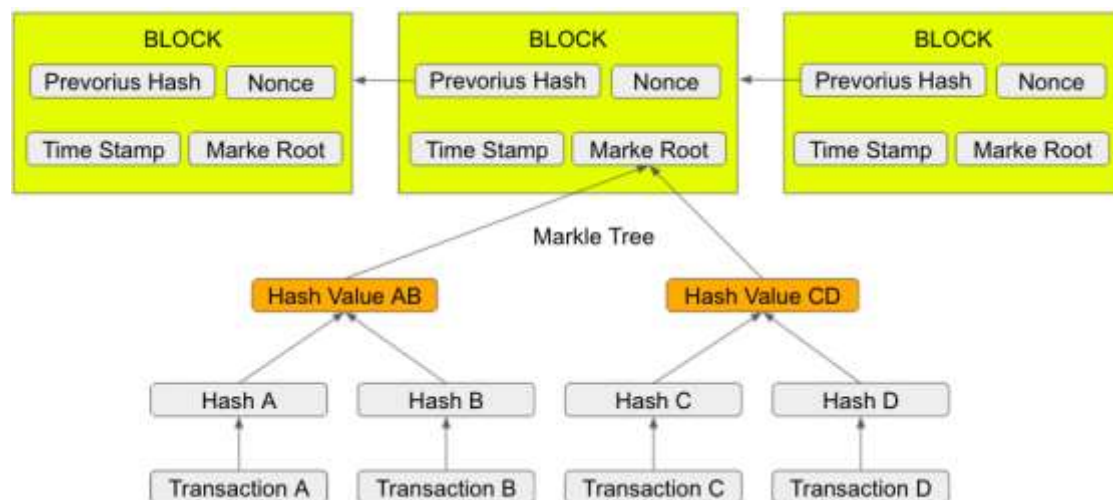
BLOCK
Prevorius Hash
Nonce
Time Stamp
Marke Root

BLOCK
Prevorius Hash
Nonce
Time Stamp
Marke Root

BLOCK
Prevorius Hash
Nonce
Time Stamp
Marke Root

Markle Tree

Hash Value AB
Hash Value CD

Hash A
Hash B
Hash C
Hash D

Transaction A
Transaction B
Transaction C
Transaction D